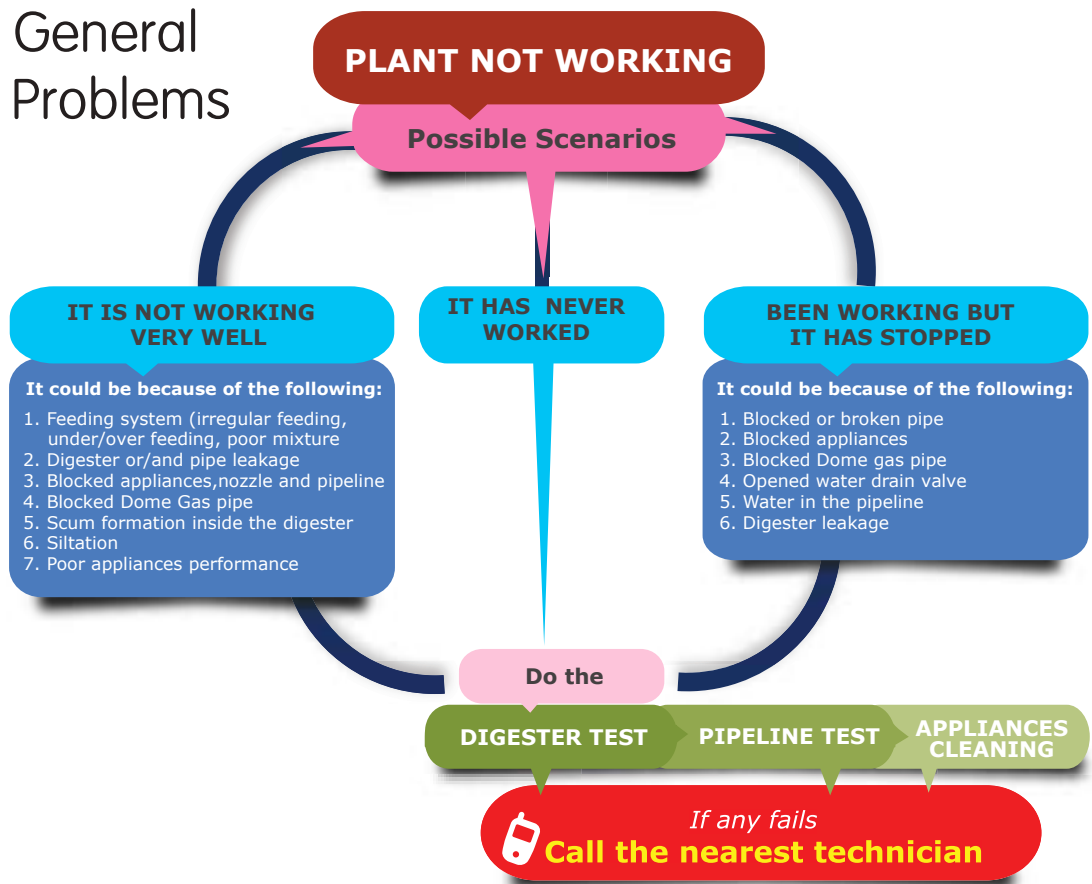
General Problems

PLANT NOT WORKING

Possible Scenarios

IT IS NOT WORKING VERY WELL

It could be because of the following:
1. Feeding system (irregular feeding, under/over feeding, poor mixture
2. Digester or/and pipe leakage
3. Blocked appliances,nozzle and pipeline
4. Blocked Dome Gas pipe
5. Scum formation inside the digester
6. Siltation
7. Poor appliances performance

IT HAS NEVER WORKED

BEEN WORKING BUT IT HAS STOPPED

It could be because of the following:
1. Blocked or broken pipe
2. Blocked appliances
3. Blocked Dome gas pipe
4. Opened water drain valve
5. Water in the pipeline
6. Digester leakage

Do the

DIGESTER TEST

PIPELINE TEST

APPLIANCES CLEANING

If any fails
Call the nearest technician